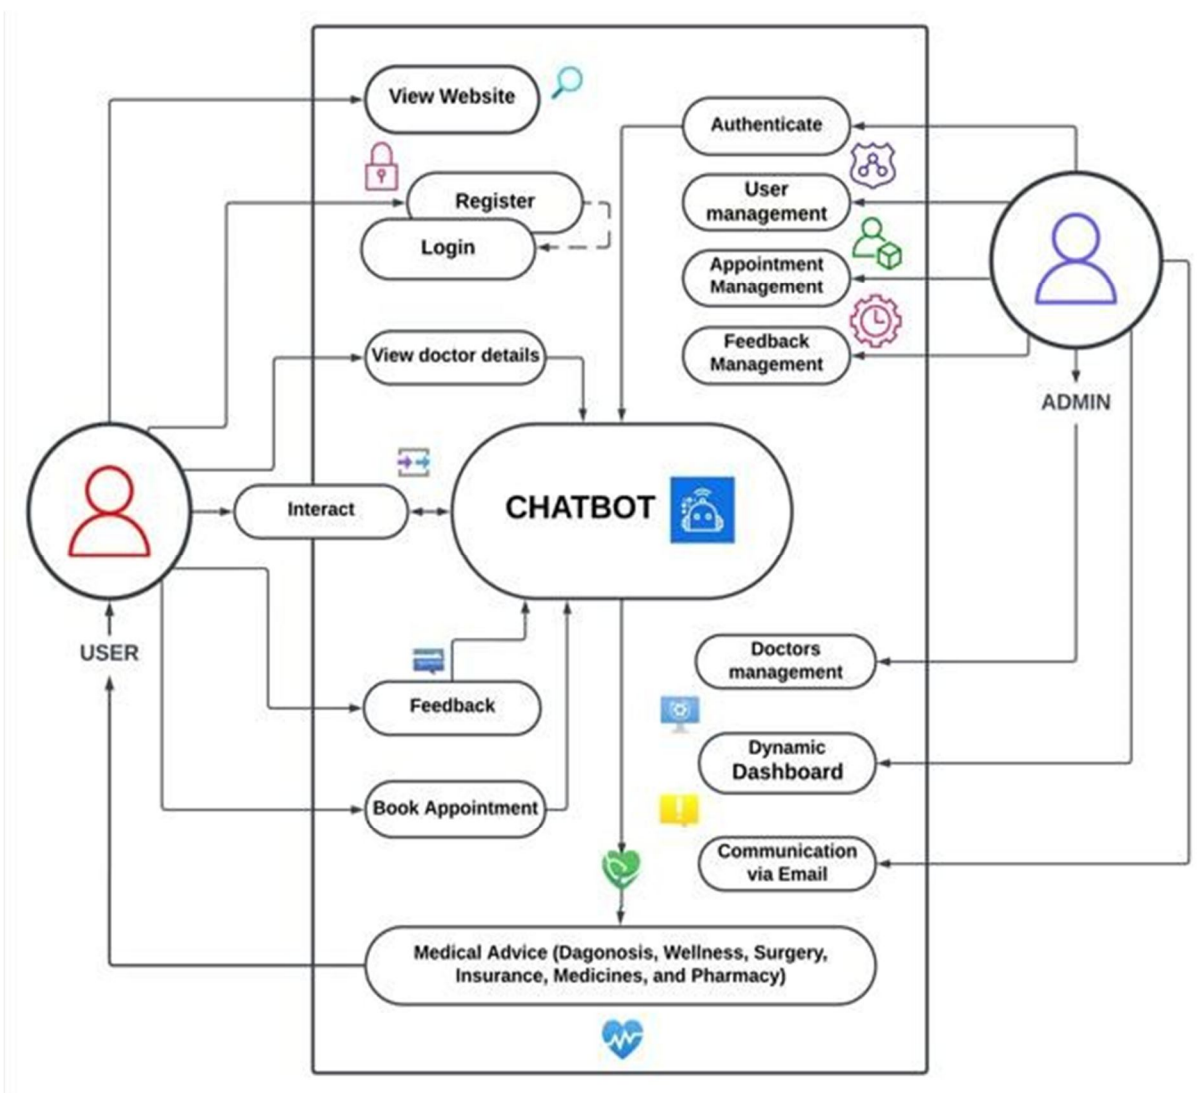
View Website

Authenticate

Register

Login

User management

Appointment Management

Feedback Management

View doctor details

ADMIN

Interact

CHATBOT

USER

Doctors management

Feedback

Dynamic Dashboard

Book Appointment

Communication via Email

Medical Advice (Dagonosis, Wellness, Surgery, Insurance, Medicines, and Pharmacy)